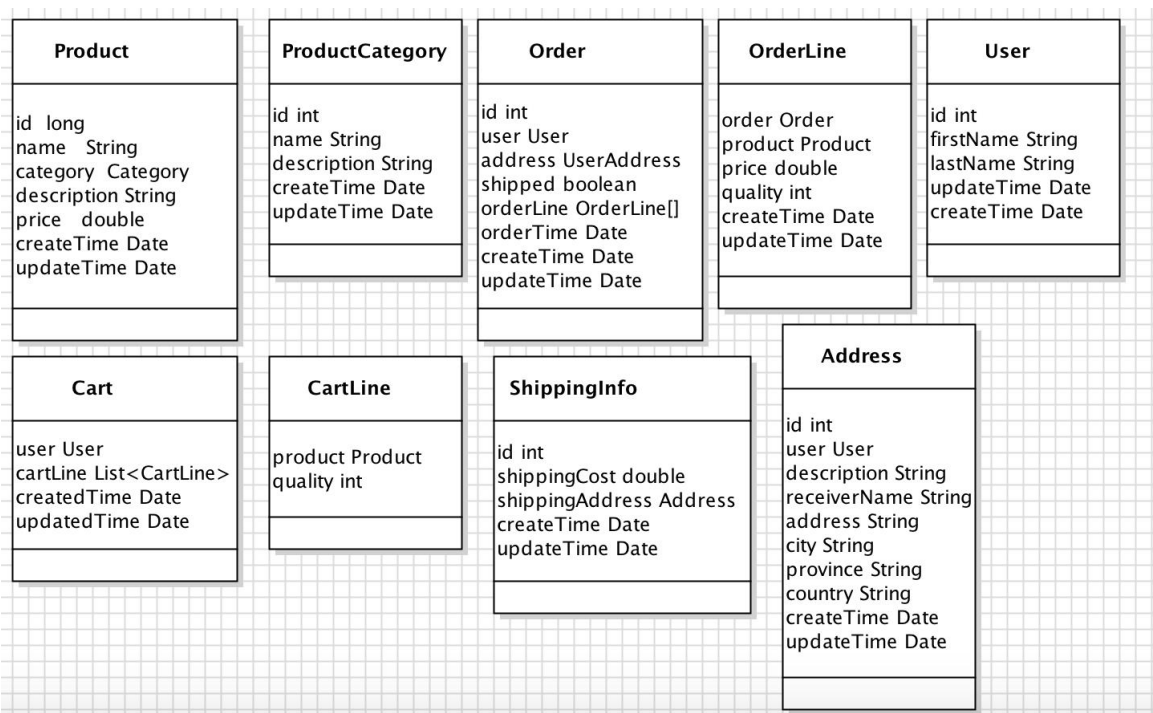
Product

id long
name String
category Category
description String
price double
createTime Date
updateTime Date

ProductCategory

id int
name String
description String
createTime Date
updateTime Date

Order

id int
user User
address UserAddress
shipped boolean
orderLine OrderLine[]
orderTime Date
createTime Date
updateTime Date

OrderLine

order Order
product Product
price double
quality int
createTime Date
updateTime Date

User

id int
firstName String
lastName String
updateTime Date
createTime Date

Cart

user User
cartLine List<CartLine>
createdTime Date
updatedTime Date

CartLine

product Product
quality int

ShippingInfo

id int
shippingCost double
shippingAddress Address
createTime Date
updateTime Date

Address

id int
user User
description String
receiverName String
address String
city String
province String
country String
createTime Date
updateTime Date